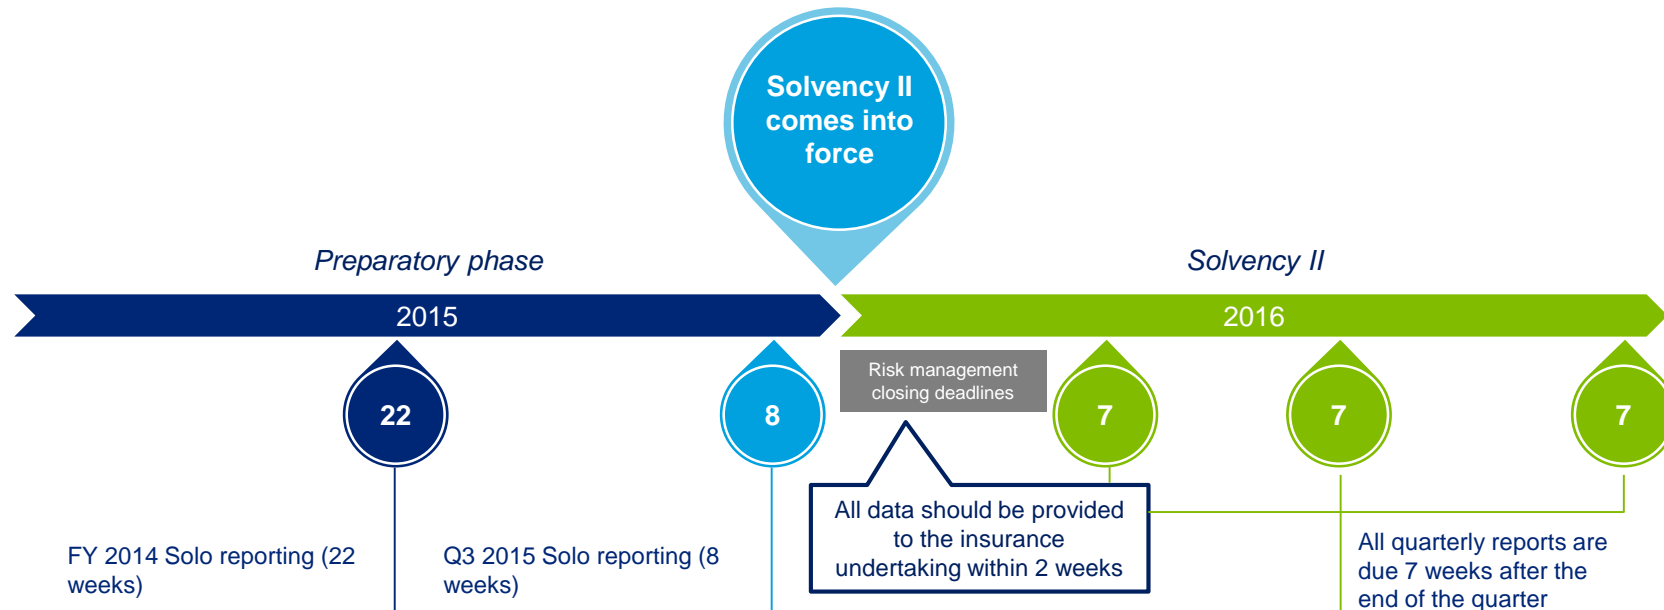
Solvency II comes into force

Preparatory phase

Solvency II

2015

2016

22

8

Risk management closing deadlines

7

7

7

All data should be provided to the insurance undertaking within 2 weeks

FY 2014 Solo reporting (22 weeks)

Q3 2015 Solo reporting (8 weeks)

All quarterly reports are due 7 weeks after the end of the quarter